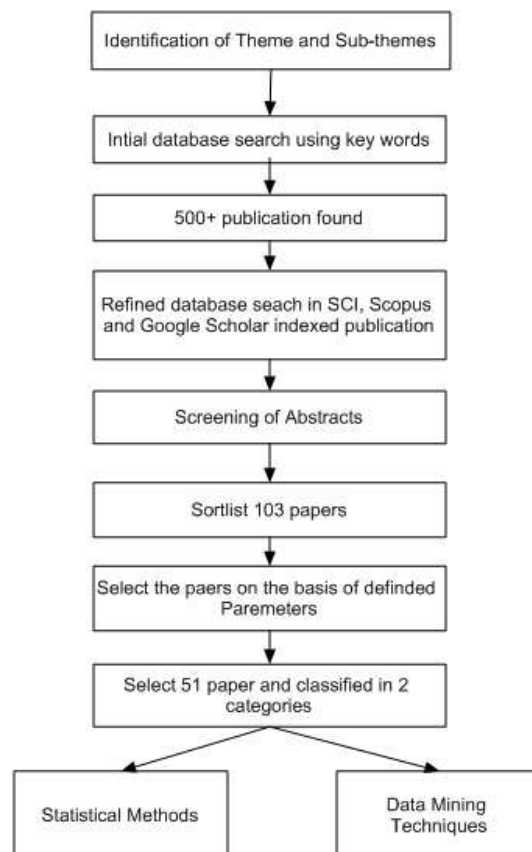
Identification of Theme and Sub-themes

Intial database search using key words

500+ publication found

Refined database seach in SCI, Scopus and Google Scholar indexed publication

Screening of Abstracts

Sortlist 103 papers

Select the paers on the basis of defined Paremeters

Select 51 paper and classified in 2 categories

Statistical Methods

Data Mining Techniques